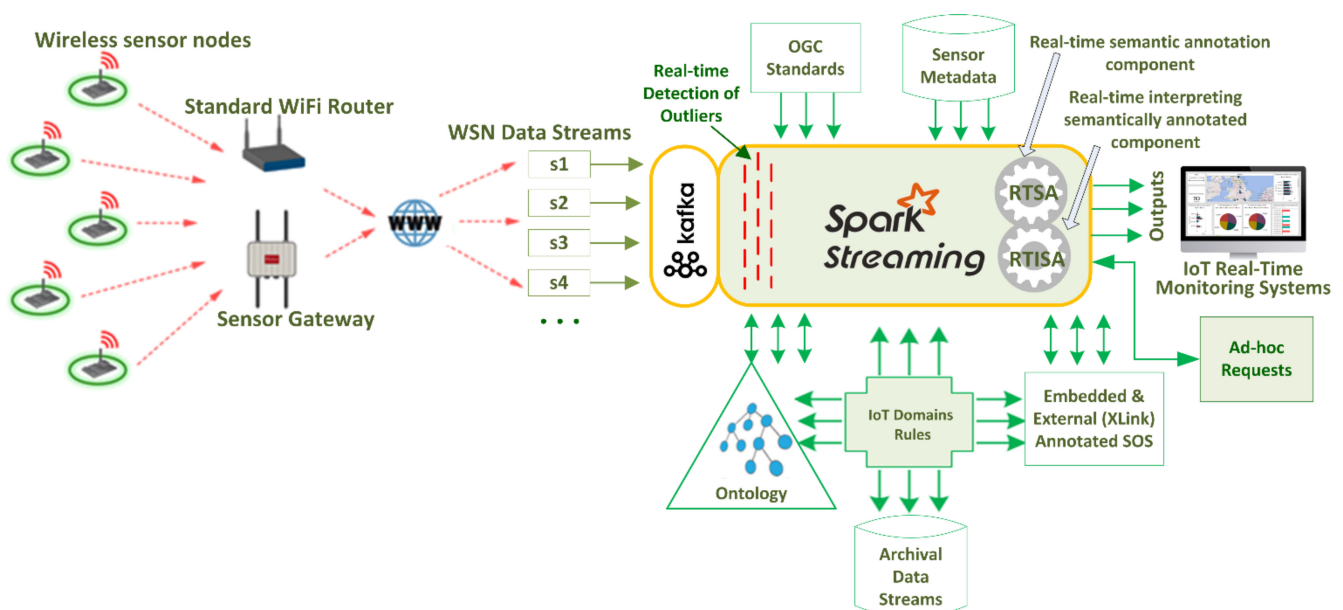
Wireless sensor nodes

Standard WiFi Router

Sensor Gateway

WWW

WSN Data Streams

s1

s2

s3

s4

. . .

kafka

Real-time Detection of Outliers

OGC Standards

Sensor Metadata

Real-time semantic annotation component

Real-time interpreting semantically annotated component

Spark Streaming

RTSA

RTISA

Outputs

IoT Real-Time Monitoring Systems

Ad-hoc Requests

Ontology

IoT Domains Rules

Embedded & External (XLink) Annotated SOS

Archival Data Streams